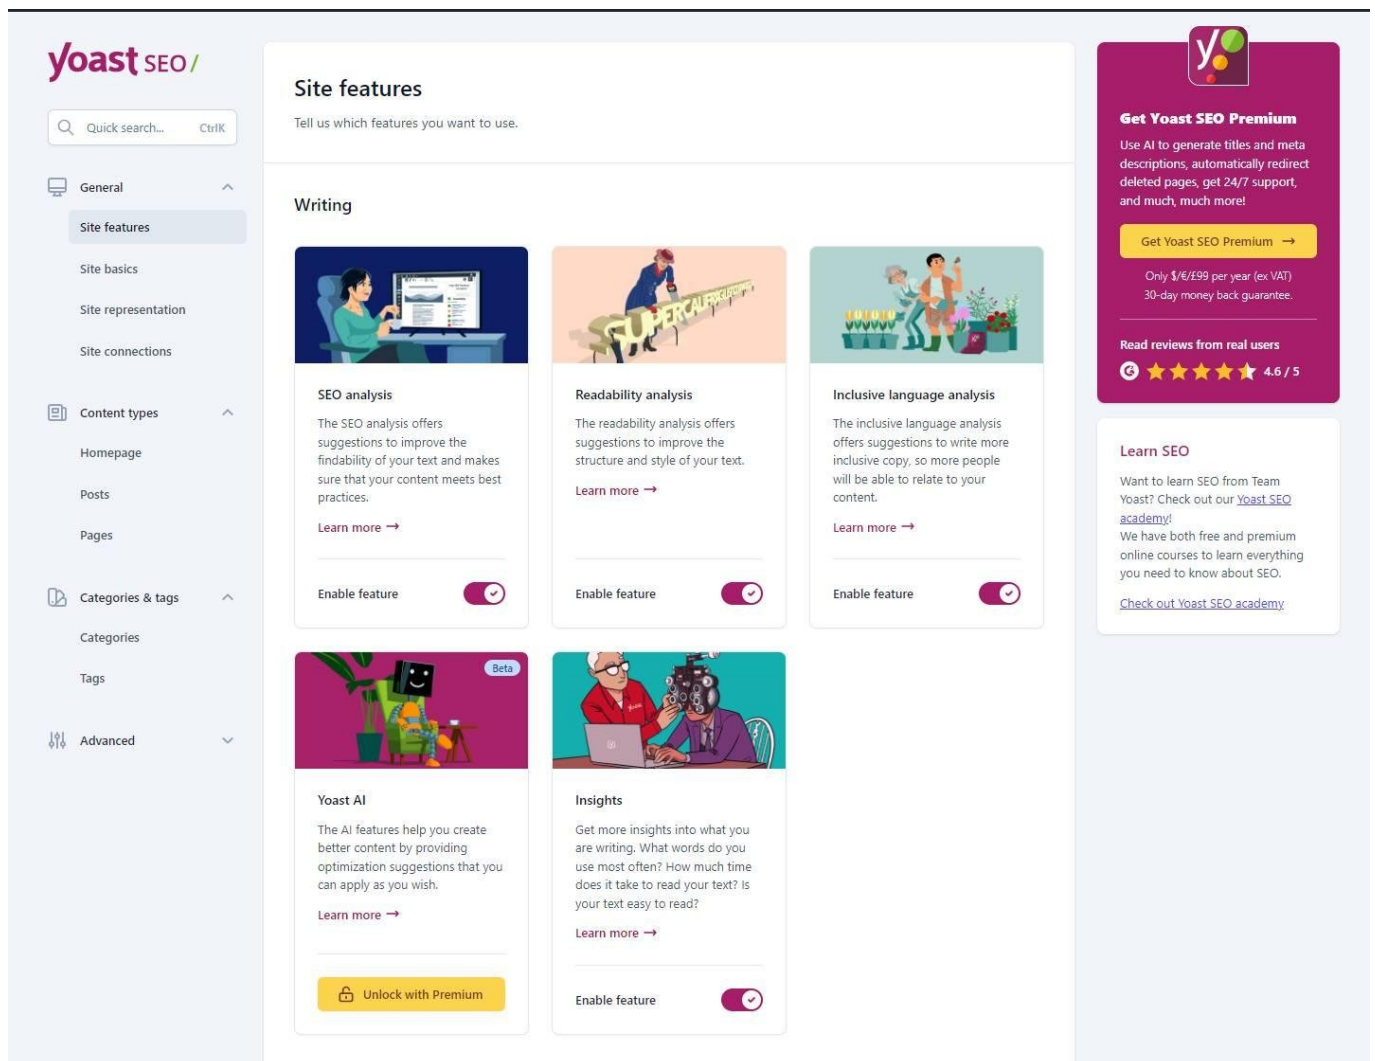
yoast SEO/

Quick search... CtrlK

General
Site features
Site basics
Site representation
Site connections

Content types
Homepage
Posts
Pages

Categories & tags
Categories
Tags

Advanced

Site features
Tell us which features you want to use.

Writing

SEO analysis
The SEO analysis offers suggestions to improve the findability of your text and makes sure that your content meets best practices.
Learn more →
Enable feature

Readability analysis
The readability analysis offers suggestions to improve the structure and style of your text.
Learn more →
Enable feature

Inclusive language analysis
The inclusive language analysis offers suggestions to write more inclusive copy, so more people will be able to relate to your content.
Learn more →
Enable feature

Beta
Yoast AI
The AI features help you create better content by providing optimization suggestions that you can apply as you wish.
Learn more →
Unlock with Premium

Insights
Get more insights into what you are writing. What words do you use most often? How much time does it take to read your text? Is your text easy to read?
Learn more →
Enable feature

Get Yoast SEO Premium
Use AI to generate titles and meta descriptions, automatically redirect deleted pages, get 24/7 support, and much, much more!
Get Yoast SEO Premium →
Only $/€/£99 per year (ex VAT)
30-day money back guarantee.
Read reviews from real users
4.6 / 5

Learn SEO
Want to learn SEO from Team Yoast? Check out our Yoast SEO academy!
We have both free and premium online courses to learn everything you need to know about SEO.
Check out Yoast SEO academy